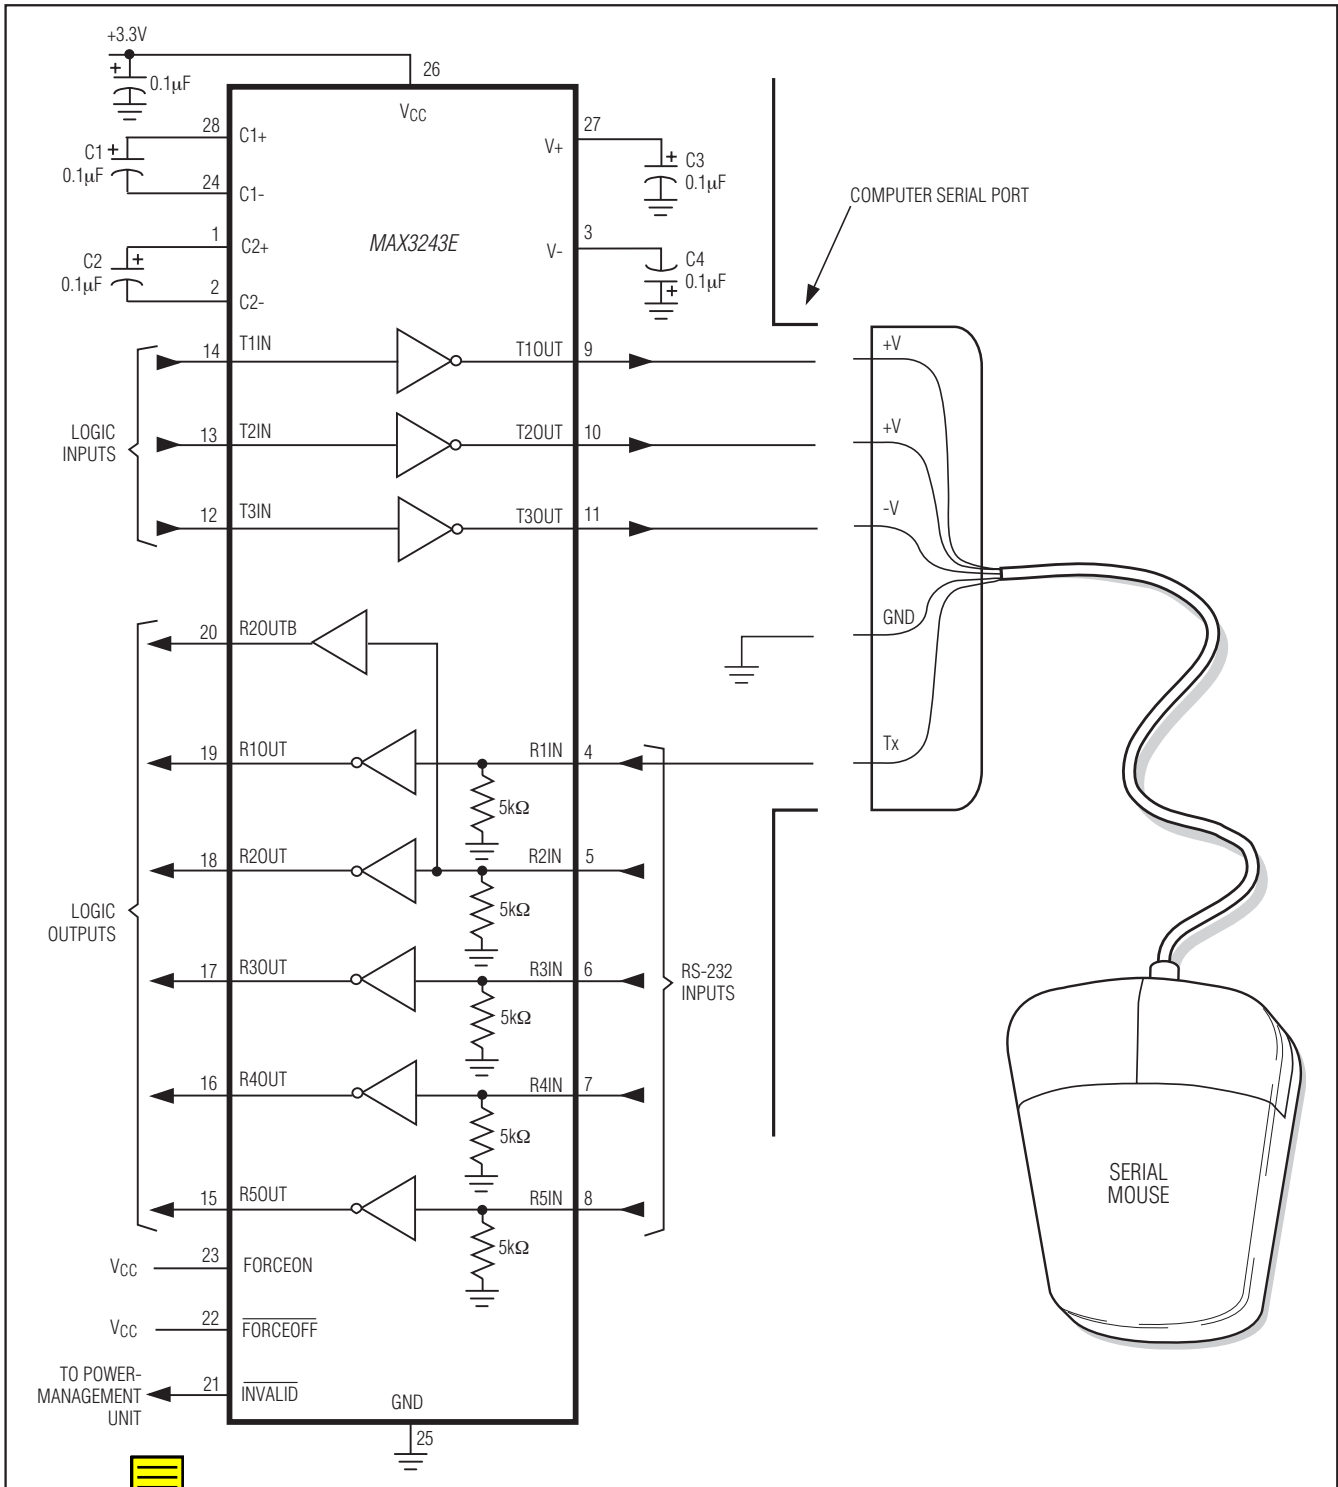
+3.3V
0.1μF
26
$V_{CC}$
28 C1+
C1 +
0.1μF
24 C1-
1 C2+
C2
0.1μF
2 C2-
MAX3243E
27 V+
C3
0.1μF
3 V-
C4
0.1μF
COMPUTER SERIAL PORT
14 T1IN
T1OUT 9
13 T2IN
T2OUT 10
12 T3IN
T3OUT 11
LOGIC INPUTS
+V
+V
-V
GND
Tx
20 R2OUTB
19 R1OUT
R1IN 4
5kΩ
18 R2OUT
R2IN 5
5kΩ
17 R3OUT
R3IN 6
5kΩ
16 R4OUT
R4IN 7
5kΩ
15 R5OUT
R5IN 8
5kΩ
LOGIC OUTPUTS
RS-232 INPUTS
SERIAL MOUSE
$V_{CC}$ 23 FORCEON
$V_{CC}$ 22 $\overline{FORCEOFF}$
TO POWER-MANAGEMENT UNIT 21 $\overline{INVALID}$
GND
25